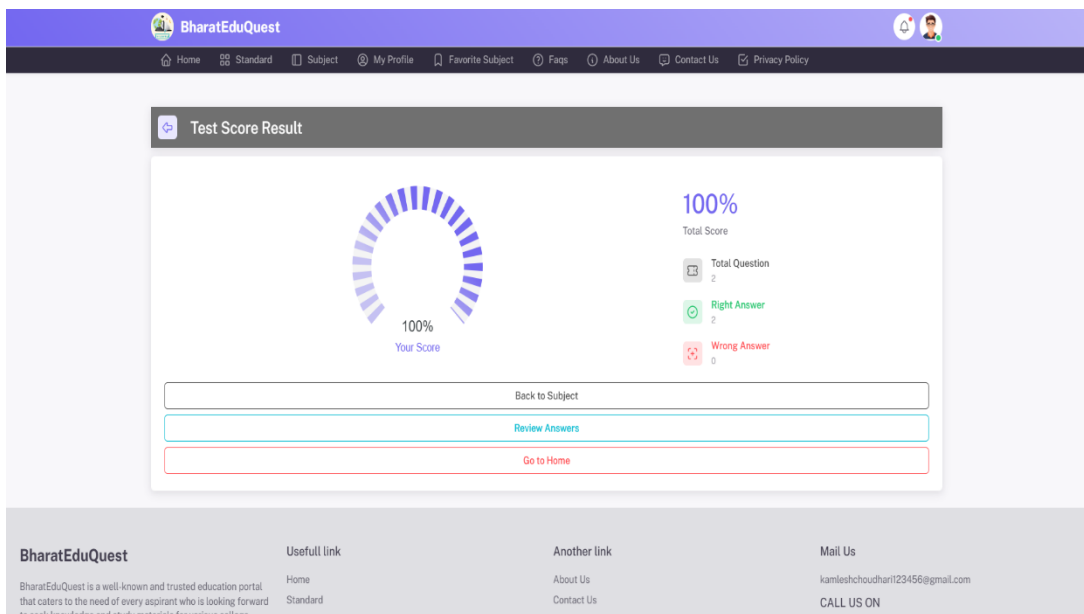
BharatEduQuest

Home Standard Subject My Profile Favorite Subject Faqs About Us Contact Us Privacy Policy

Test Score Result

100%
Your Score

100%
Total Score

Total Question
2

Right Answer
2

Wrong Answer
0

Back to Subject

Review Answers

Go to Home

BharatEduQuest

BharatEduQuest is a well-known and trusted education portal that caters to the need of every aspirant who is looking forward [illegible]

Usefull link

Home
Standard

Another link

About Us
Contact Us

Mail Us

kamleshchoudhari123456@gmail.com

CALL US ON